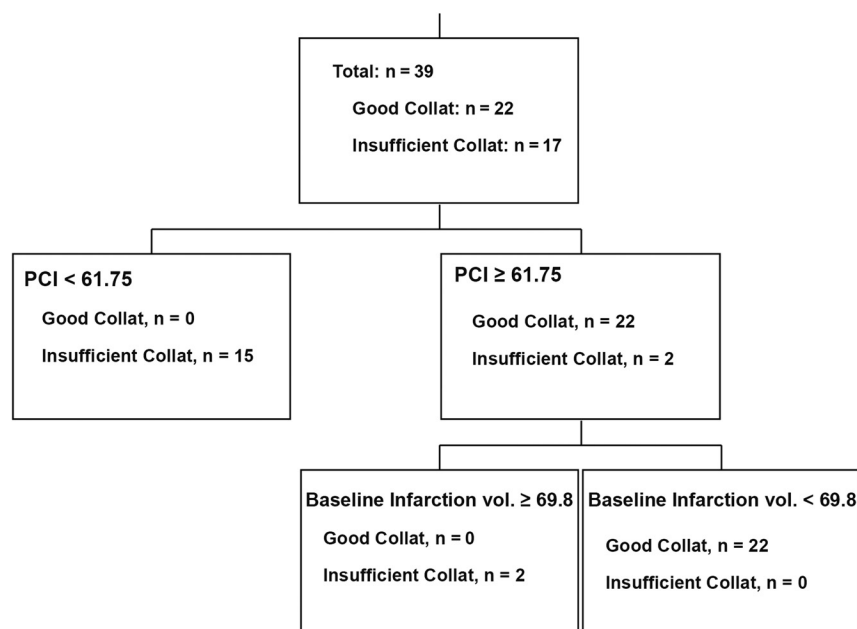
Total: n = 39

Good Collat: n = 22

Insufficient Collat: n = 17

PCI < 61.75

Good Collat, n = 0

Insufficient Collat, n = 15

PCI ≥ 61.75

Good Collat, n = 22

Insufficient Collat, n = 2

Baseline Infarction vol. ≥ 69.8

Good Collat, n = 0

Insufficient Collat, n = 2

Baseline Infarction vol. < 69.8

Good Collat, n = 22

Insufficient Collat, n = 0